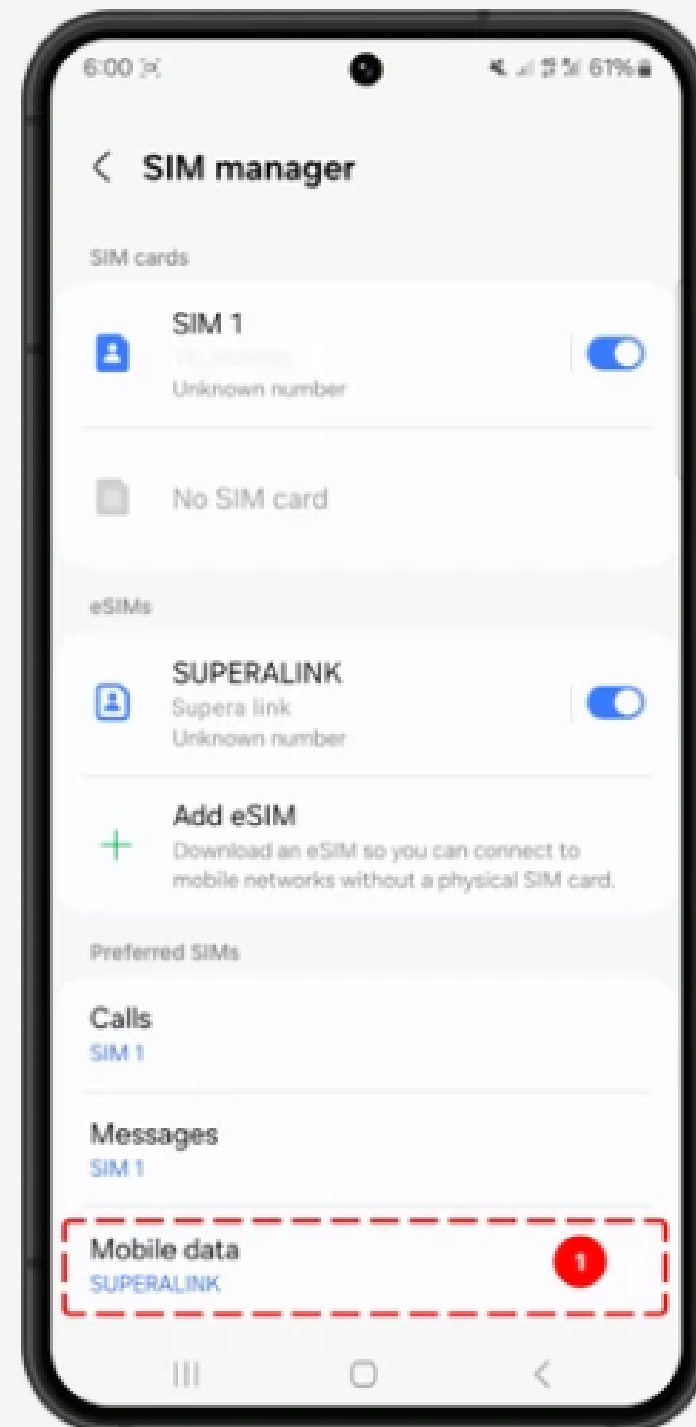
6:00 61%

SIM manager

SIM cards

SIM 1
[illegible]
Unknown number

No SIM card

eSIMs

SUPERALINK
Supera link
Unknown number

Add eSIM
Download an eSIM so you can connect to mobile networks without a physical SIM card.

Preferred SIMs

Calls
SIM 1

Messages
SIM 1

Mobile data
SUPERALINK

1